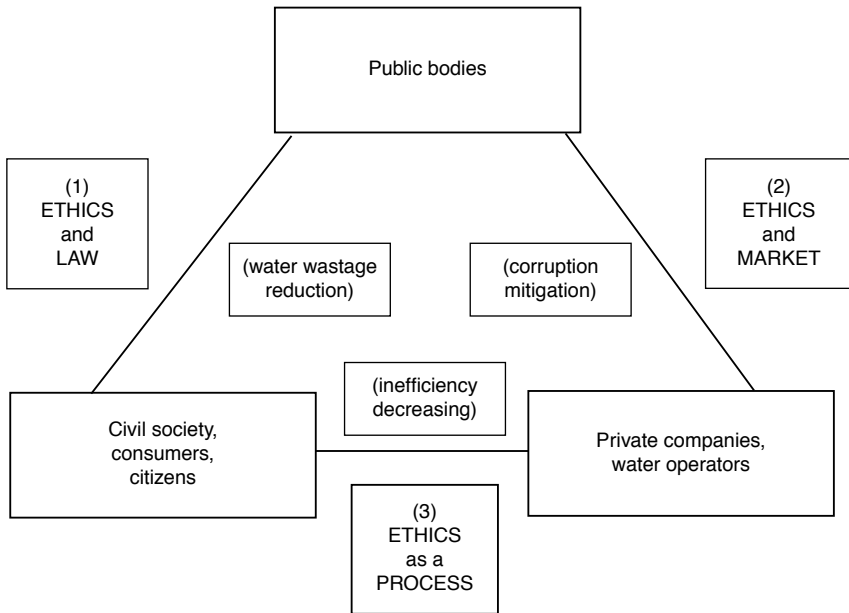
Public bodies

(1)
ETHICS
and
LAW

(water wastage reduction)

(corruption mitigation)

(2)
ETHICS
and
MARKET

(inefficiency decreasing)

Civil society, consumers, citizens

Private companies, water operators

(3)
ETHICS
as a
PROCESS